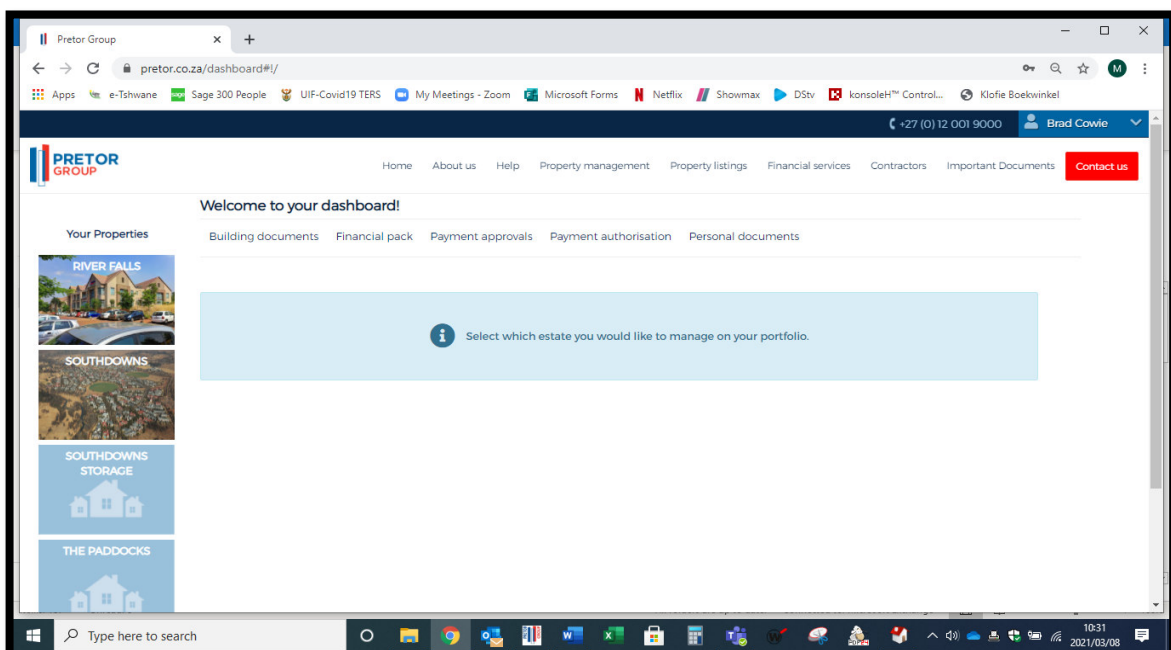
Pretor Group ×
+
pretor.co.za/dashboard#!/
M
Apps e-Tshwane Sage 300 People UIF-Covid19 TERS My Meetings - Zoom Microsoft Forms Netflix Showmax DStv konsoleH™ Control... Klofie Boekwinkel

+27 (0) 12 001 9000 Brad Cowie

PRETOR GROUP
Home About us Help Property management Property listings Financial services Contractors Important Documents Contact us

Welcome to your dashboard!

Your Properties
Building documents Financial pack Payment approvals Payment authorisation Personal documents

RIVER FALLS
SOUTHDOWNS
SOUTHDOWNS STORAGE
THE PADDOCKS

Select which estate you would like to manage on your portfolio.

Type here to search
10:31
2021/03/08